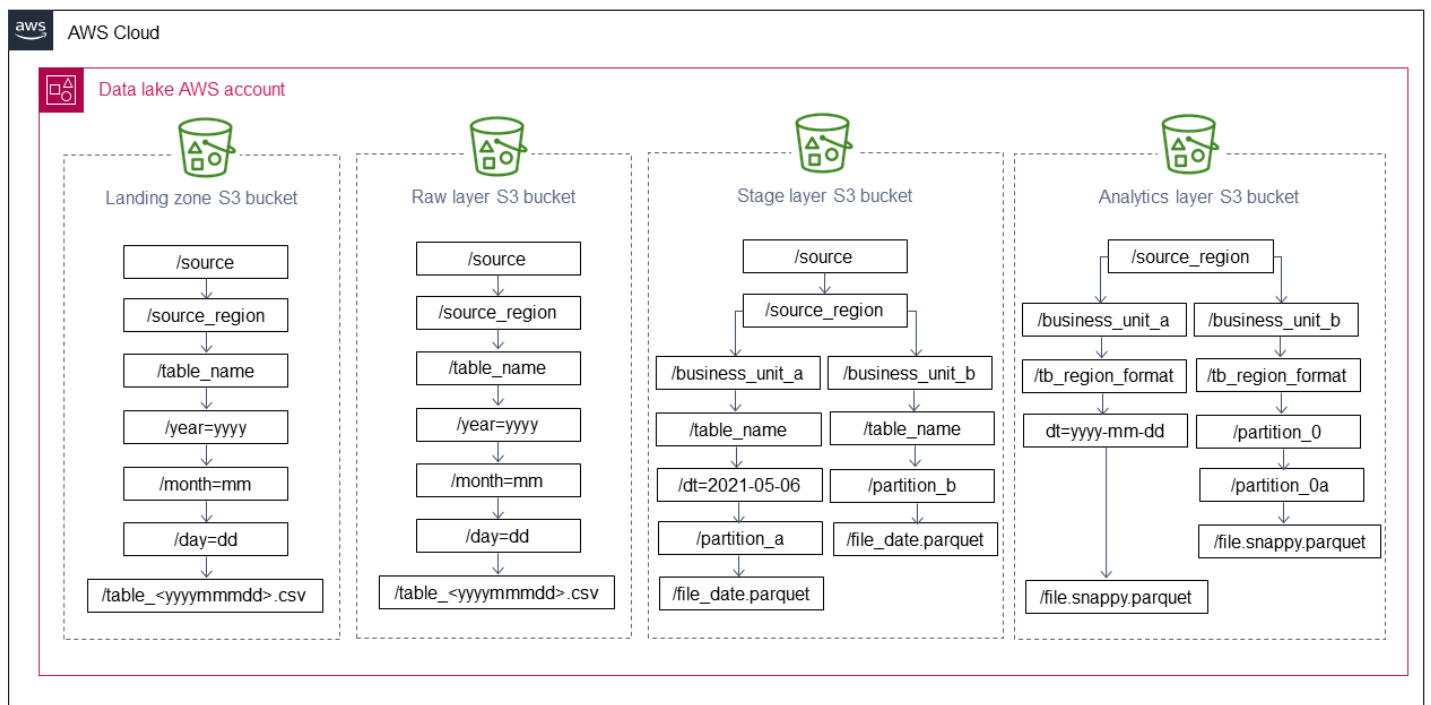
aws

AWS Cloud

Data lake AWS account

Landing zone S3 bucket

/source

/source_region

/table_name

/year=yyyy

/month=mm

/day=dd

/table_<yyyymmmdd>.csv

Raw layer S3 bucket

/source

/source_region

/table_name

/year=yyyy

/month=mm

/day=dd

/table_<yyyymmmdd>.csv

Stage layer S3 bucket

/source

/source_region

/business_unit_a

/table_name

/dt=2021-05-06

/partition_a

/file_date.parquet

/business_unit_b

/table_name

/partition_b

/file_date.parquet

Analytics layer S3 bucket

/source_region

/business_unit_a

/tb_region_format

dt=yyyy-mm-dd

/file.snappy.parquet

/business_unit_b

/tb_region_format

/partition_0

/partition_0a

/file.snappy.parquet